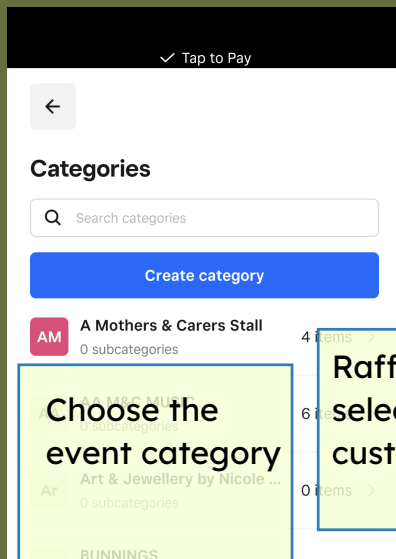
✓ Tap to Pay

←

Categories

Search categories

Create category

AM A Mothers & Carers Stall
0 subcategories
4 items

AA M&C MUSIC
0 subcategories
6 i

Ar Art & Jewellery by Nicole ...
0 subcategories
0 items

BUNNINGS

Choose the event category

Raff
selec
cust